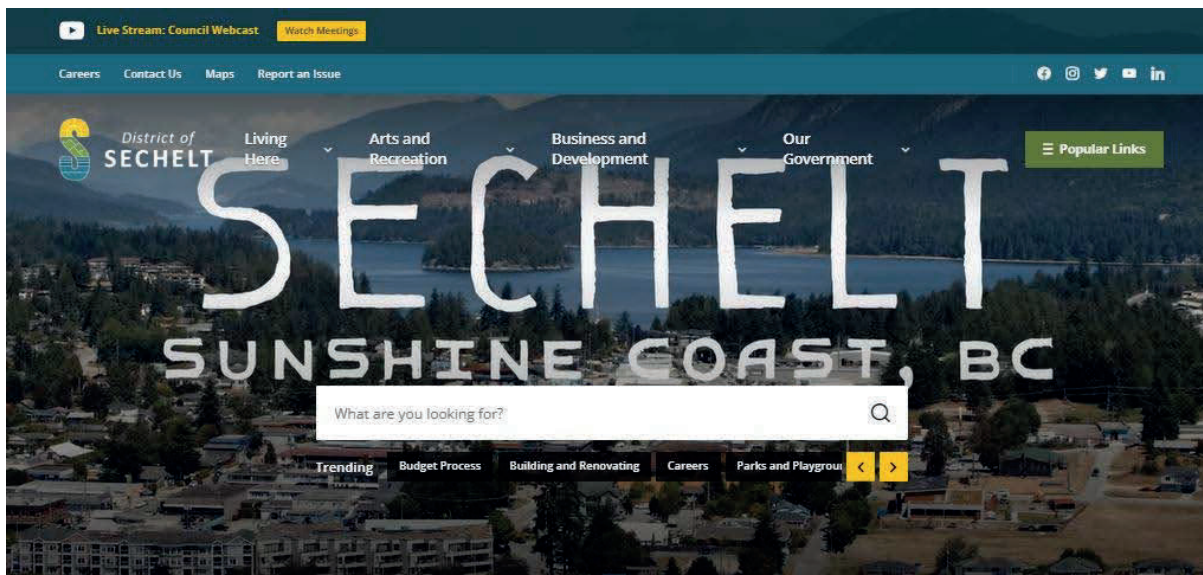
Live Stream: Council Webcast Watch Meetings

Careers Contact Us Maps Report an Issue

District of SECHELT

Living Here

Arts and Recreation

Business and Development

Our Government

☰ Popular Links

SECHELT

SUNSHINE COAST, BC

What are you looking for?

Trending Budget Process Building and Renovating Careers Parks and Playgrou